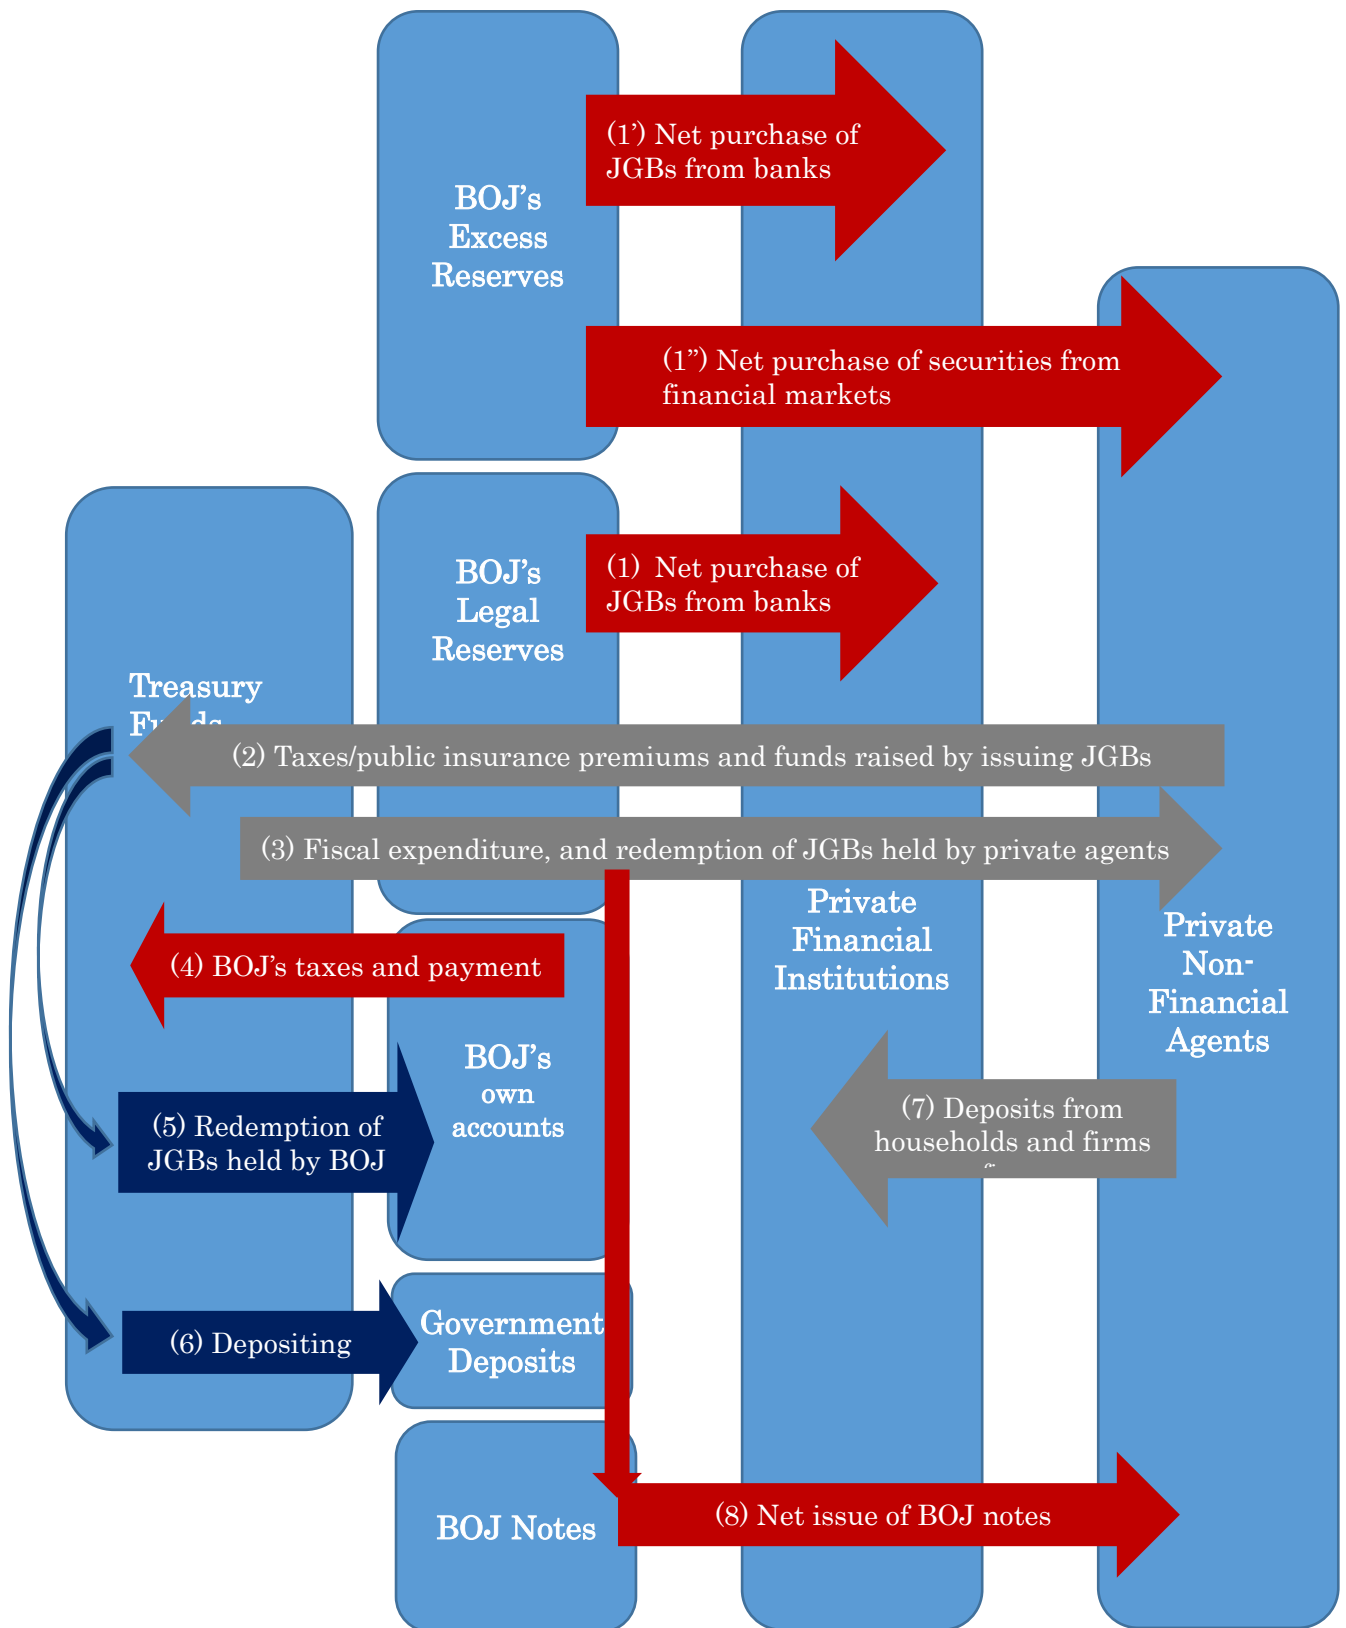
BOJ's Excess Reserves

(1') Net purchase of JGBs from banks

(1") Net purchase of securities from financial markets

BOJ's Legal Reserves

(1) Net purchase of JGBs from banks

Treasury F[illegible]

(2) Taxes/public insurance premiums and funds raised by issuing JGBs

(3) Fiscal expenditure, and redemption of JGBs held by private agents

Private Financial Institutions

Private Non-Financial Agents

(4) BOJ's taxes and payment

BOJ's own accounts

(5) Redemption of JGBs held by BOJ

(7) Deposits from households and firms

Government Deposits

(6) Depositing

BOJ Notes

(8) Net issue of BOJ notes